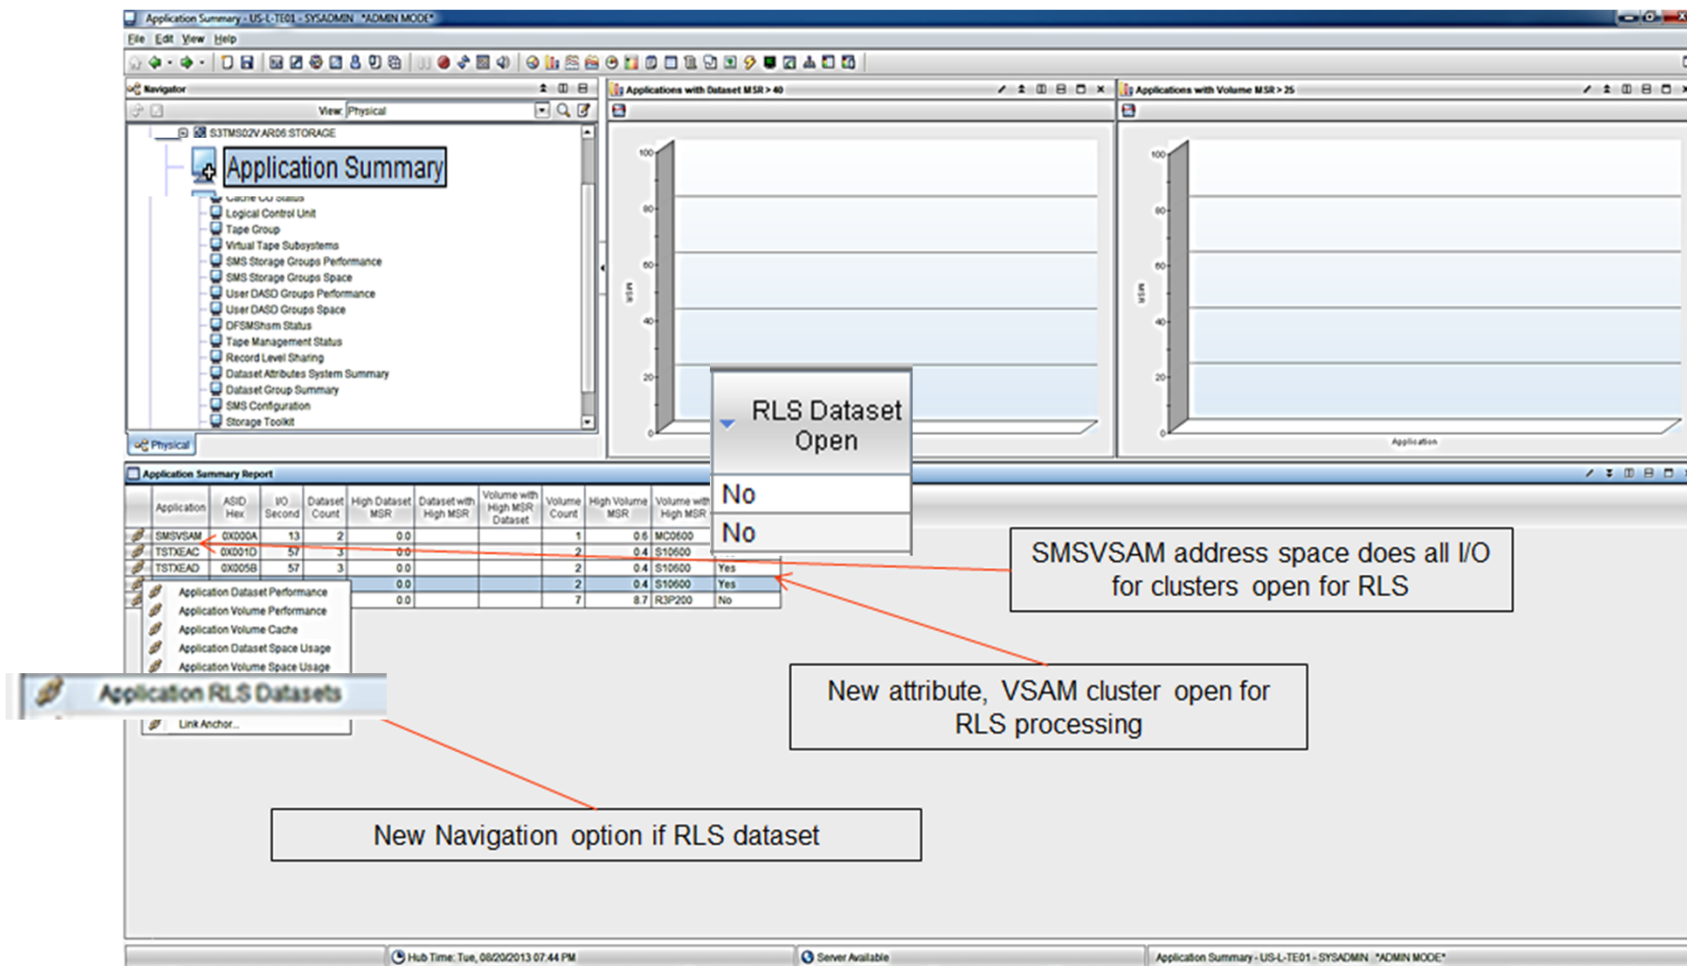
Application Summary - US-L-TE01 - SYSADMIN \*ADMIN MODE\*

File Edit View Help

Navigator

View: Physical

S3TMS02V:AR06 STORAGE

Application Summary

Cache CU Status
Logical Control Unit
Tape Group
Virtual Tape Subsystems
SMS Storage Groups Performance
SMS Storage Groups Space
User DASD Groups Performance
User DASD Groups Space
DFSMShsm Status
Tape Management Status
Record Level Sharing
Dataset Attributes System Summary
Dataset Group Summary
SMS Configuration
Storage Toolkit

Physical

Applications with Dataset MSR > 40

Applications with Volume MSR > 25

100
80
60
40
20
0
MSR

100
80
60
40
20
0
MSR
Application

RLS Dataset Open

No
No

Application Summary Report

| Application | ASID Hex | I/O Second | Dataset Count | High Dataset MSR | Dataset with High MSR | Volume with High MSR Dataset | Volume Count | High Volume MSR | Volume with High MSR | |
|---|---|---|---|---|---|---|---|---|---|---|
| SMSVSAM | 0X000A | 13 | 2 | 0.0 | | | 1 | 0.6 | MC0600 | |
| TSTXEAC | 0X001D | 57 | 3 | 0.0 | | | 2 | 0.4 | S10600 | |
| TSTXEAD | 0X005B | 57 | 3 | 0.0 | | | 2 | 0.4 | S10600 | Yes |
| | | | | 0.0 | | | 2 | 0.4 | S10600 | Yes |
| | | | | 0.0 | | | 7 | 8.7 | R3P200 | No |

Application Dataset Performance
Application Volume Performance
Application Volume Cache
Application Dataset Space Usage
Application Volume Space Usage
Application RLS Datasets
Link Anchor...

SMSVSAM address space does all I/O for clusters open for RLS

New attribute, VSAM cluster open for RLS processing

New Navigation option if RLS dataset

Hub Time: Tue, 08/20/2013 07:44 PM

Server Available

Application Summary - US-L-TE01 - SYSADMIN \*ADMIN MODE\*